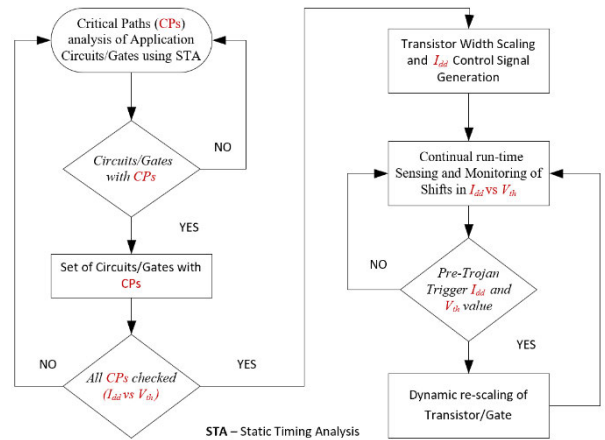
Critical Paths (CPs) analysis of Application Circuits/Gates using STA

Circuits/Gates with CPs

NO

YES

Set of Circuits/Gates with CPs

NO

All CPs checked ($I_{dd}$ vs $V_{th}$)

YES

Transistor Width Scaling and $I_{dd}$ Control Signal Generation

Continual run-time Sensing and Monitoring of Shifts in $I_{dd}$ vs $V_{th}$

NO

Pre-Trojan Trigger $I_{dd}$ and $V_{th}$ value

YES

Dynamic re-scaling of Transistor/Gate

STA – Static Timing Analysis